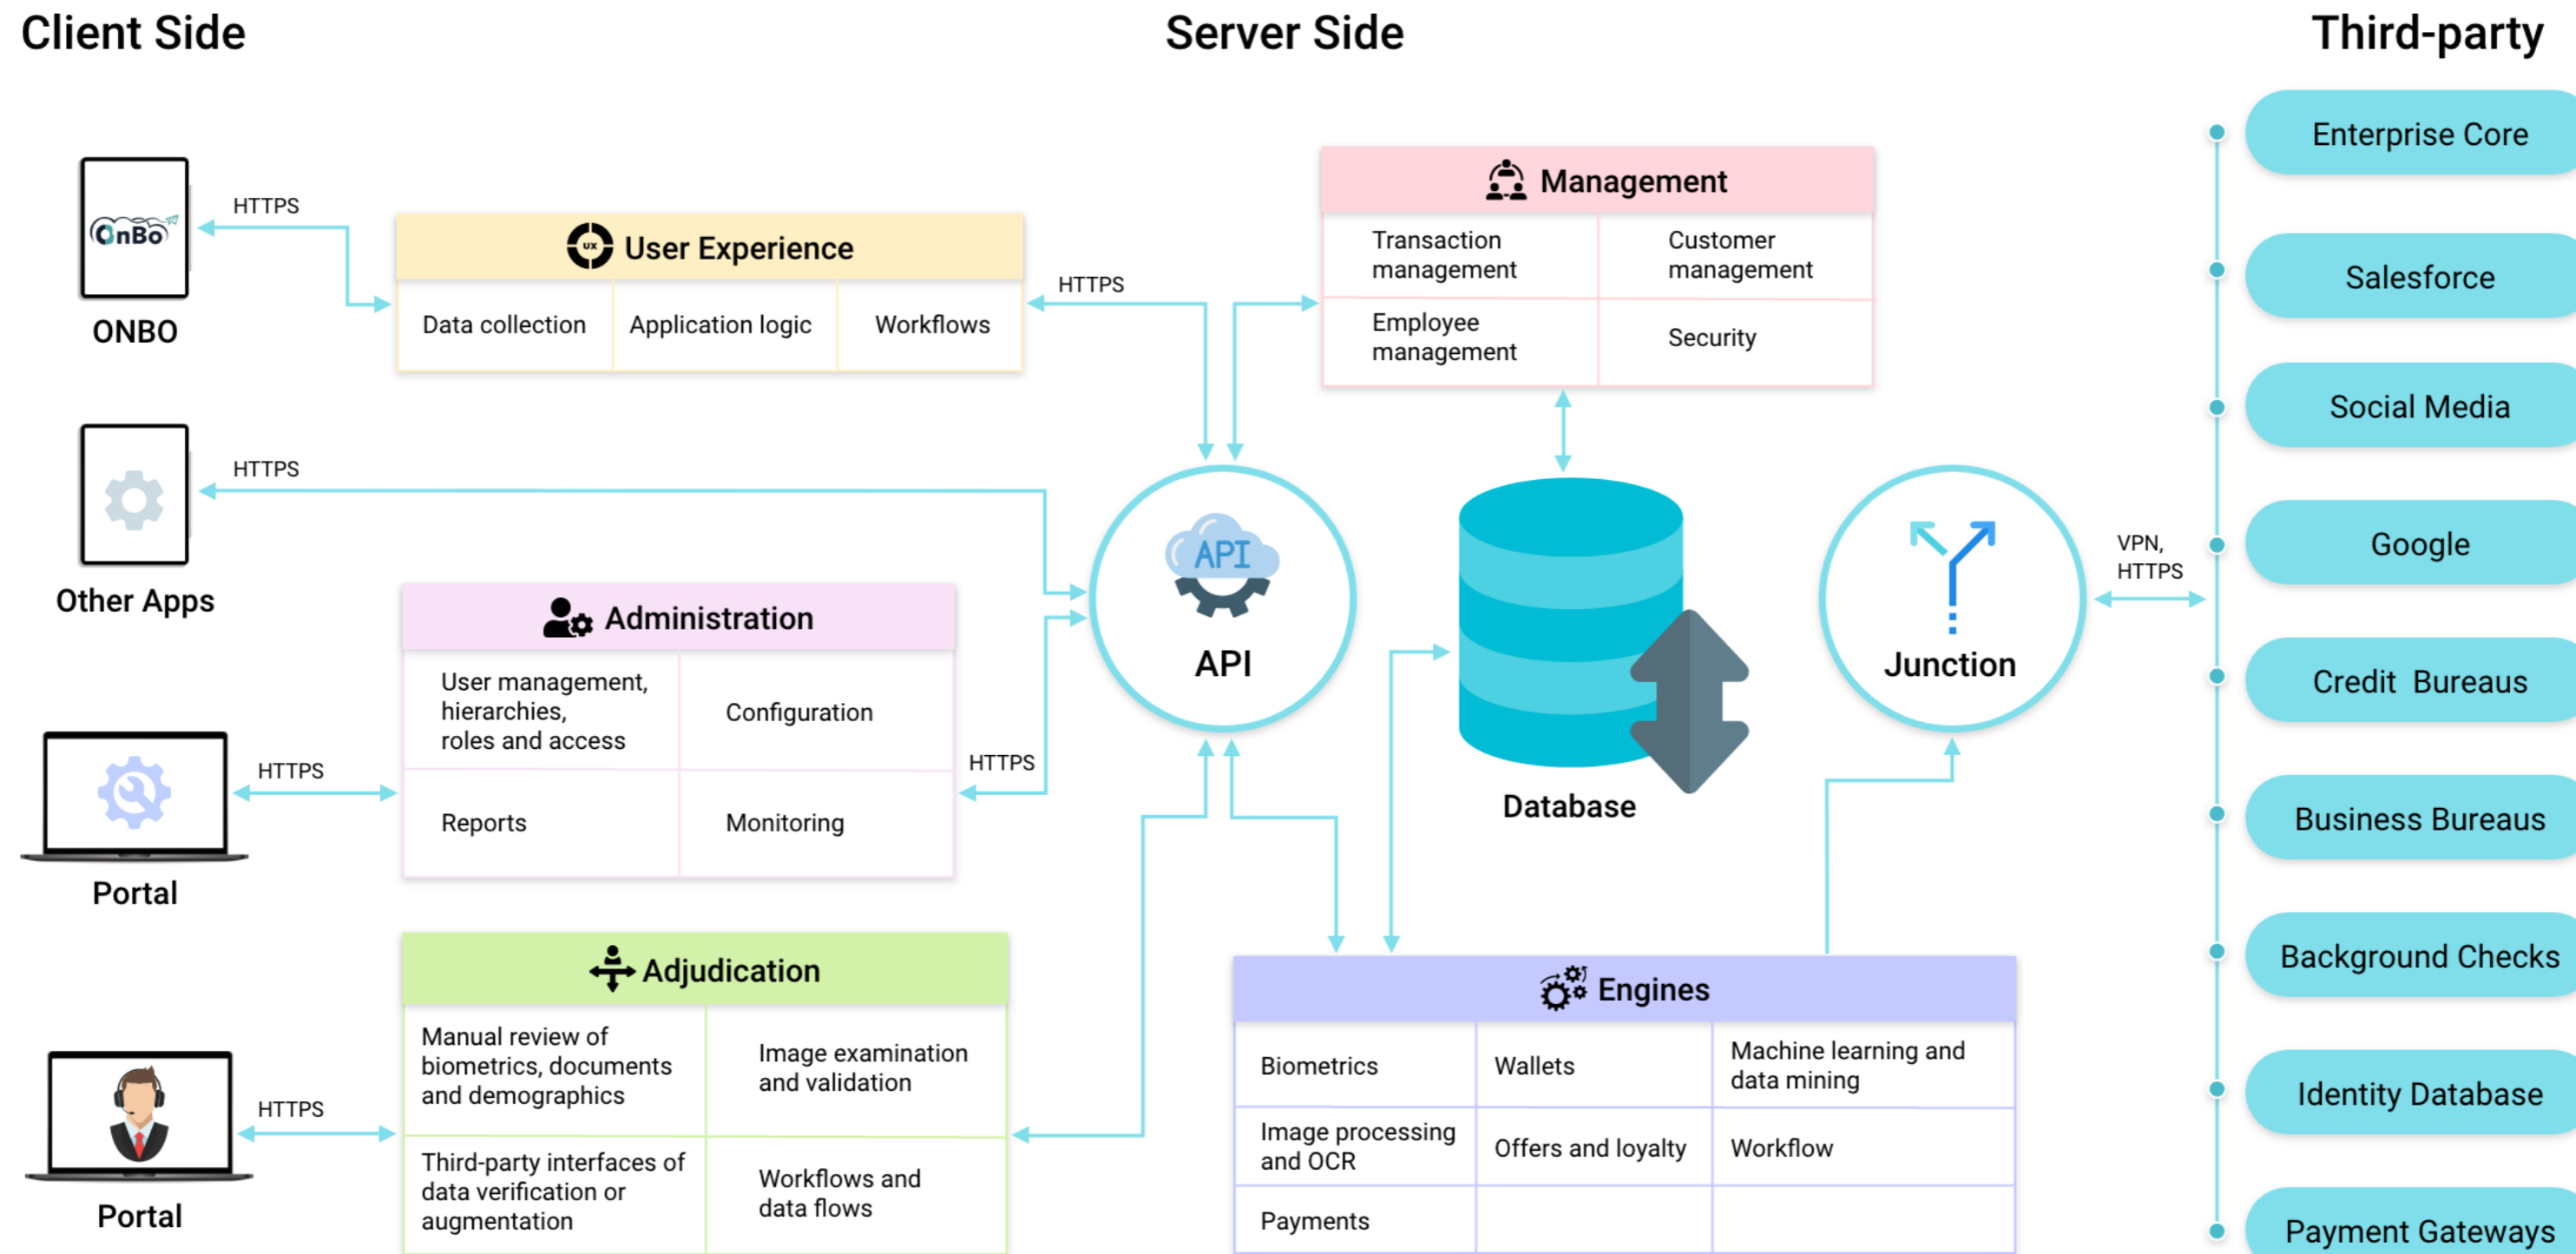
Client Side

Server Side

Third-party

OnBo

ONBO

HTTPS

User Experience

| Data collection | Application logic | Workflows |
|---|---|---|

HTTPS

Management

| Transaction management | Customer management |
|---|---|
| Employee management | Security |

Enterprise Core

Salesforce

Social Media

Google

Credit Bureaus

Business Bureaus

Background Checks

Identity Database

Payment Gateways

HTTPS

Other Apps

API

API

Database

Junction

VPN, HTTPS

Administration

| User management, hierarchies, roles and access | Configuration |
|---|---|
| Reports | Monitoring |

HTTPS

HTTPS

Portal

Adjudication

| Manual review of biometrics, documents and demographics | Image examination and validation |
|---|---|
| Third-party interfaces of data verification or augmentation | Workflows and data flows |

HTTPS

Portal

Engines

| Biometrics | Wallets | Machine learning and data mining |
|---|---|---|
| Image processing and OCR | Offers and loyalty | Workflow |
| Payments | | |